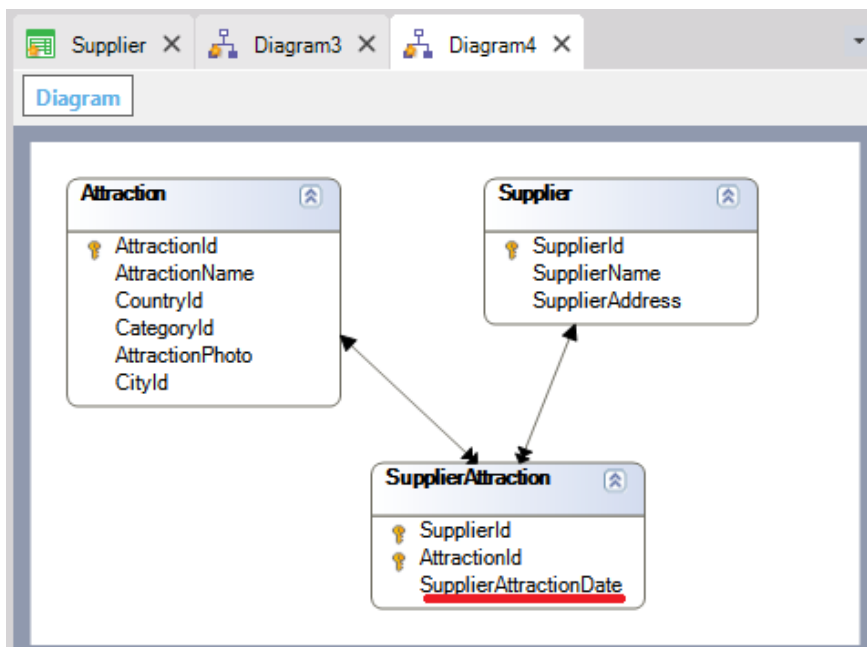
Supplier ✕ Diagram3 ✕ Diagram4 ✕

Diagram

Attraction
AttractionId
AttractionName
CountryId
CategoryId
AttractionPhoto
CityId

Supplier
SupplierId
SupplierName
SupplierAddress

SupplierAttraction
SupplierId
AttractionId
SupplierAttractionDate